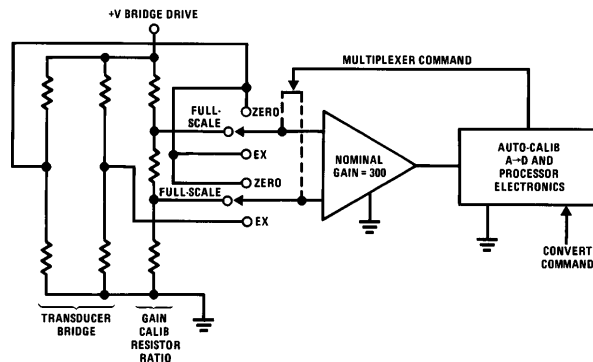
+V BRIDGE DRIVE

MULTIPLEXER COMMAND

ZERO

FULL-SCALE

EX

ZERO

FULL-SCALE

EX

NOMINAL GAIN = 300

AUTO-CALIB A→D AND PROCESSOR ELECTRONICS

CONVERT COMMAND

TRANSDUCER BRIDGE

GAIN CALIB RESISTOR RATIO